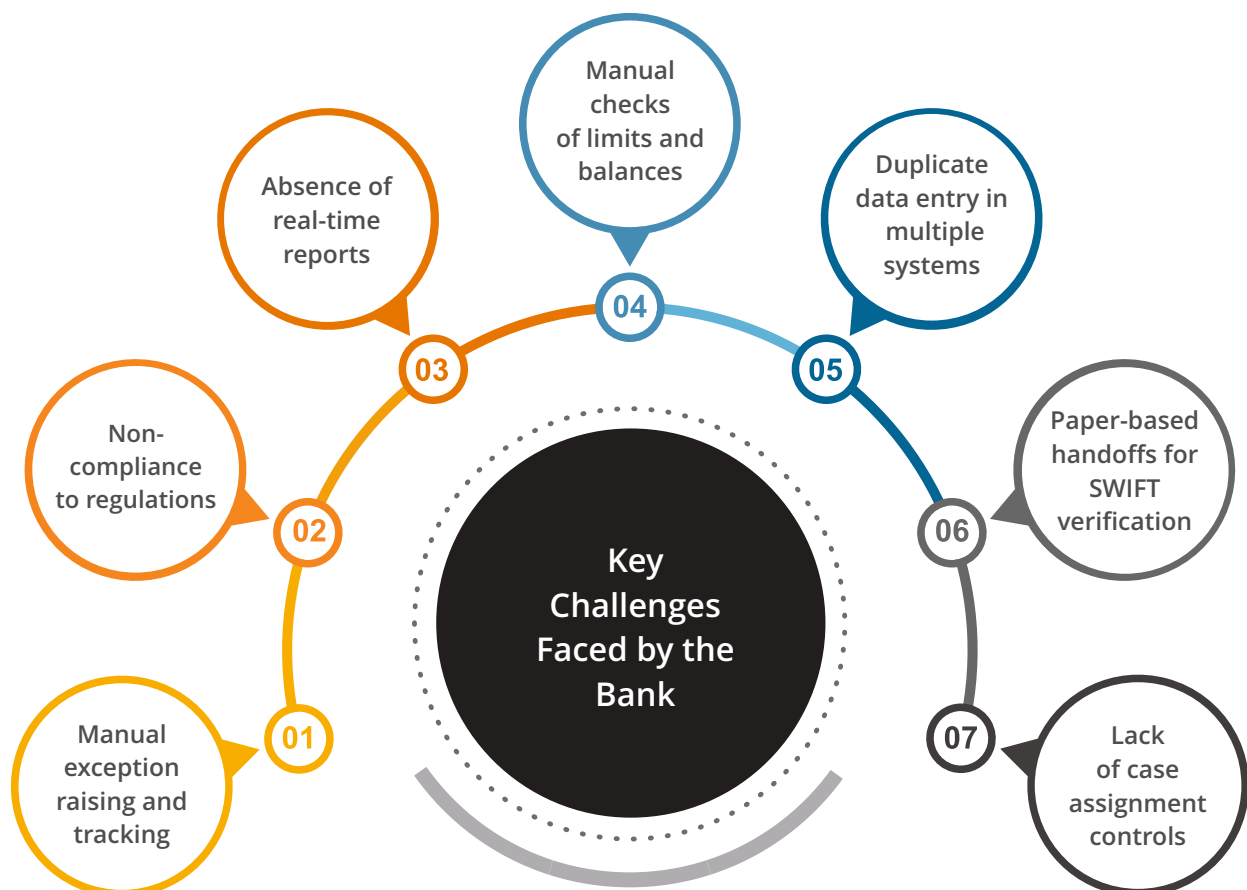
Key Challenges Faced by the Bank

01
Manual exception raising and tracking

02
Non-compliance to regulations

03
Absence of real-time reports

04
Manual checks of limits and balances

05
Duplicate data entry in multiple systems

06
Paper-based handoffs for SWIFT verification

07
Lack of case assignment controls